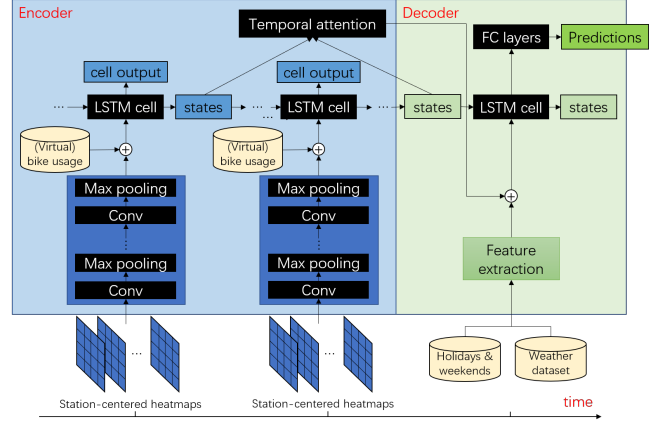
Encoder

Temporal attention

Decoder

FC layers

Predictions

cell output

cell output

...

LSTM cell

states

...

LSTM cell

...

states

LSTM cell

states

...

(Virtual) bike usage

(Virtual) bike usage

Max pooling

Conv

Max pooling

Conv

Max pooling

Conv

Max pooling

Conv

Feature extraction

...

...

Holidays & weekends

Weather dataset

Station-centered heatmaps

Station-centered heatmaps

time